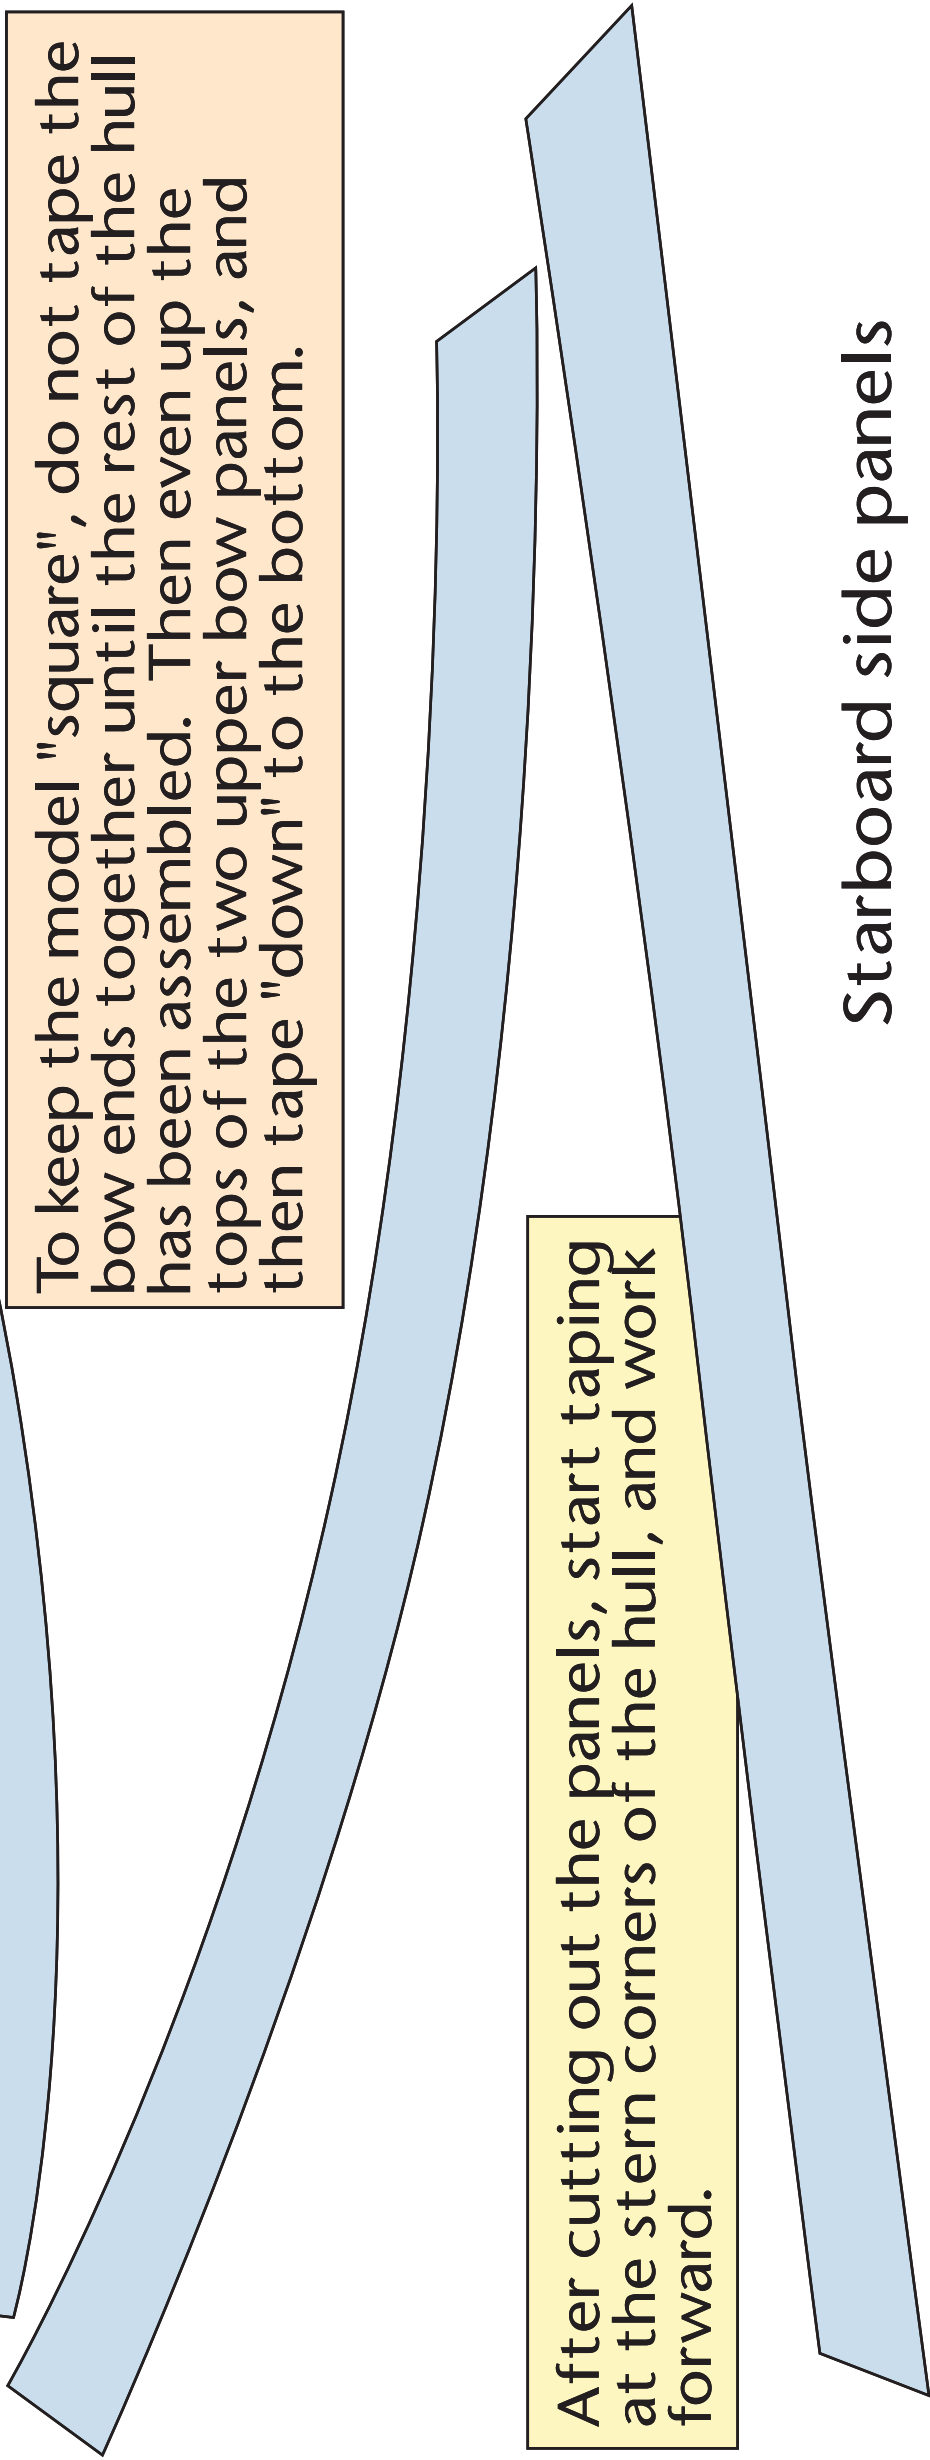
To keep the model "square", do not tape the bow ends together until the rest of the hull has been assembled. Then even up the tops of the two upper bow panels, and then tape "down" to the bottom.

After cutting out the panels, start taping at the stern corners of the hull, and work forward.

Starboard side panels